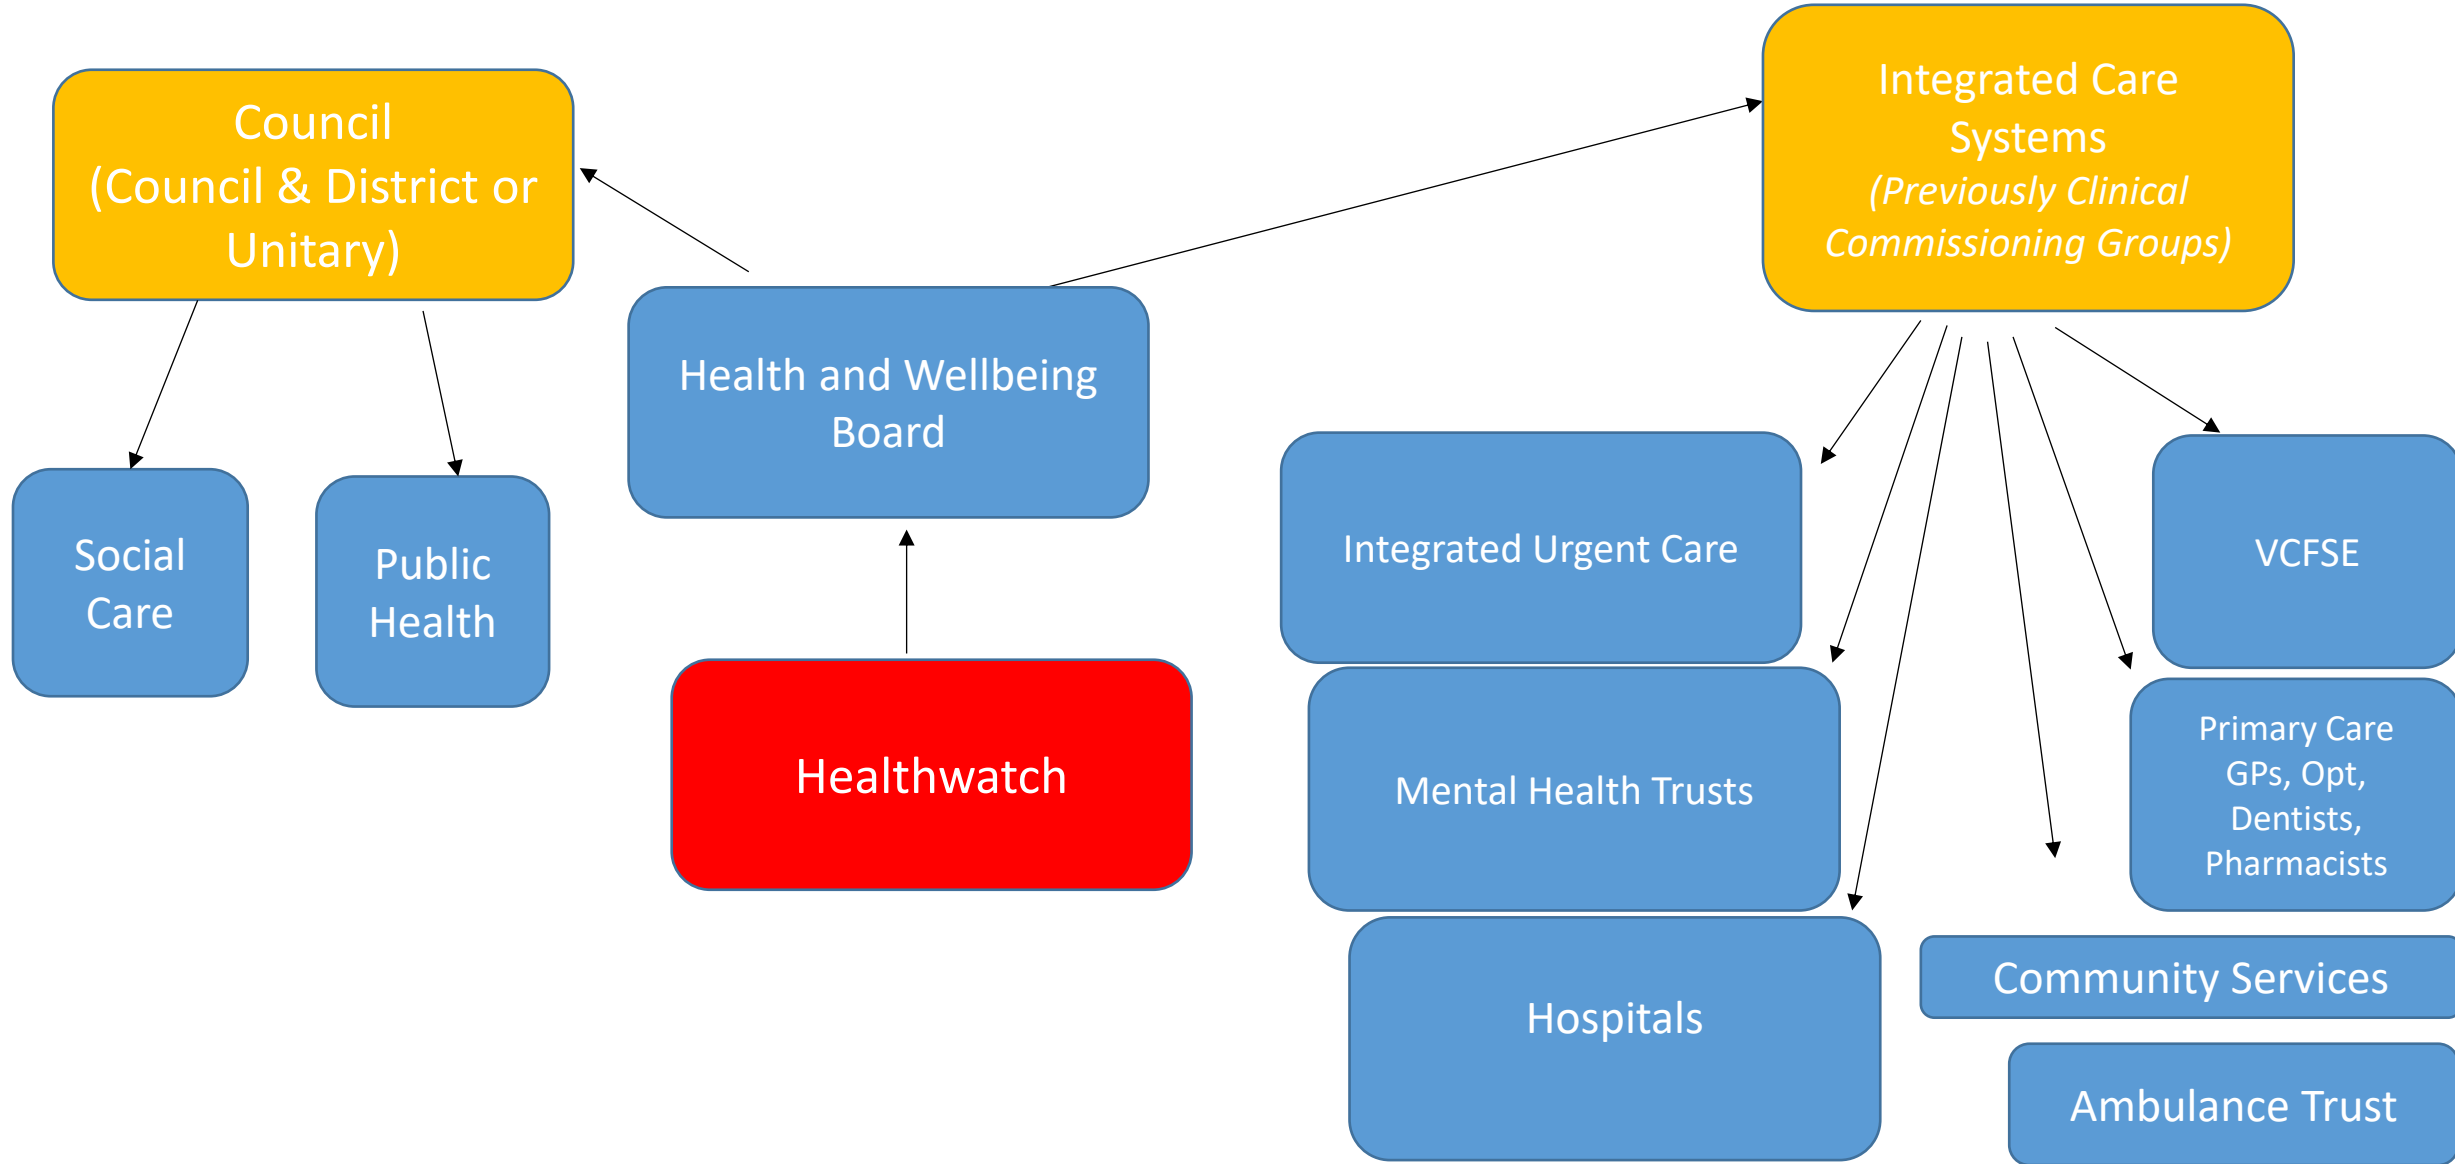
Council
(Council & District or Unitary)

Health and Wellbeing Board

Integrated Care Systems
(Previously Clinical Commissioning Groups)

Social Care

Public Health

Healthwatch

Integrated Urgent Care

VCFSE

Mental Health Trusts

Primary Care
GPs, Opt, Dentists, Pharmacists

Hospitals

Community Services

Ambulance Trust